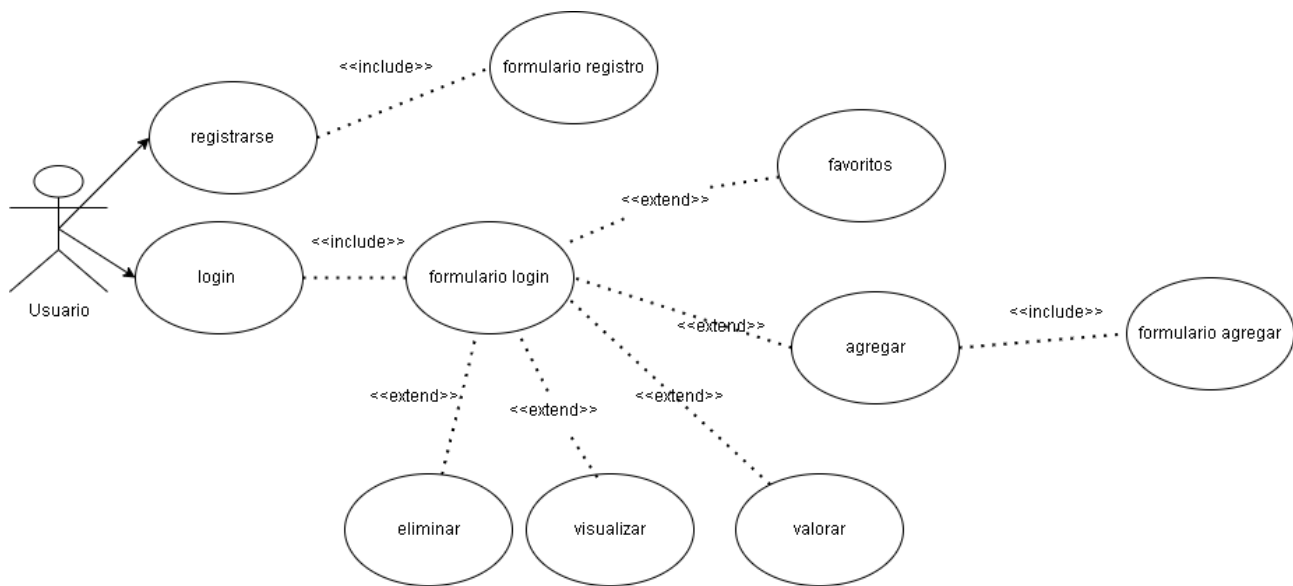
<<include>>

formulario registro

registrarse

favoritos

<<extend>>

<<include>>

Usuario

login

formulario login

<<extend>>

agregar

<<include>>

formulario agregar

<<extend>>

<<extend>>

<<extend>>

eliminar

visualizar

valorar